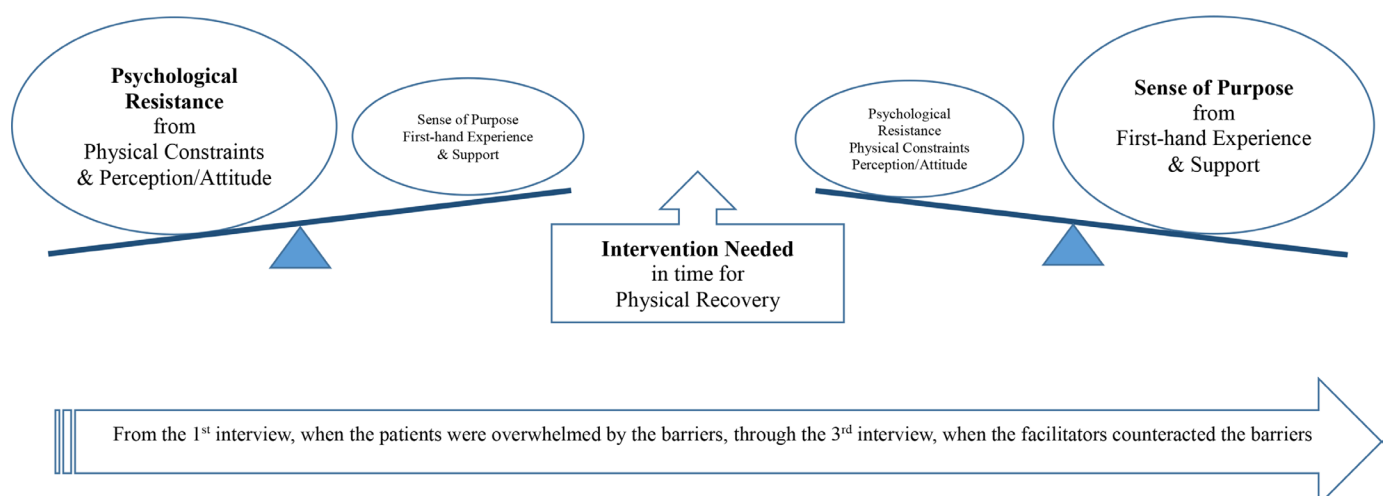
**Psychological Resistance** from Physical Constraints & Perception/Attitude

Sense of Purpose
First-hand Experience
& Support

Psychological Resistance
Physical Constraints
Perception/Attitude

**Sense of Purpose** from First-hand Experience & Support

**Intervention Needed** in time for Physical Recovery

From the 1$^{st}$ interview, when the patients were overwhelmed by the barriers, through the 3$^{rd}$ interview, when the facilitators counteracted the barriers